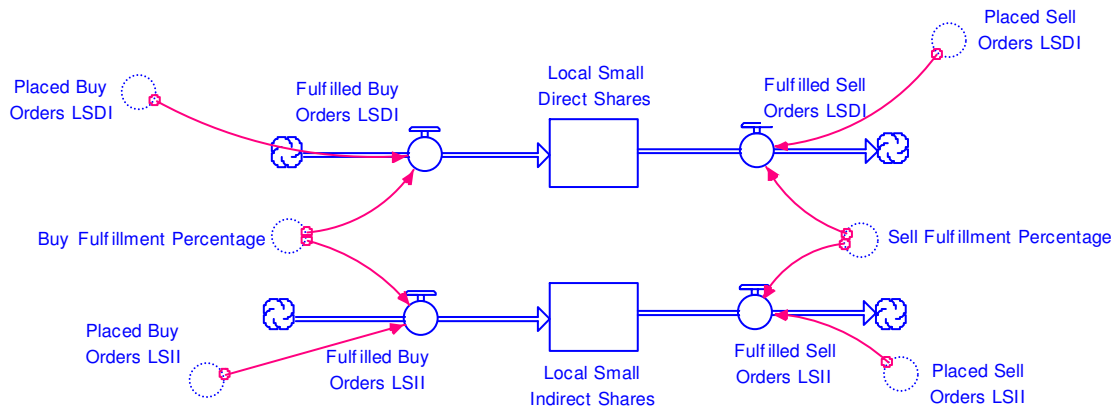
Placed Sell Orders LSDI

Placed Buy Orders LSDI

Fulfilled Buy Orders LSDI

Local Small Direct Shares

Fulfilled Sell Orders LSDI

Buy Fulfillment Percentage

Sell Fulfillment Percentage

Placed Buy Orders LSII

Fulfilled Buy Orders LSII

Local Small Indirect Shares

Fulfilled Sell Orders LSII

Placed Sell Orders LSII